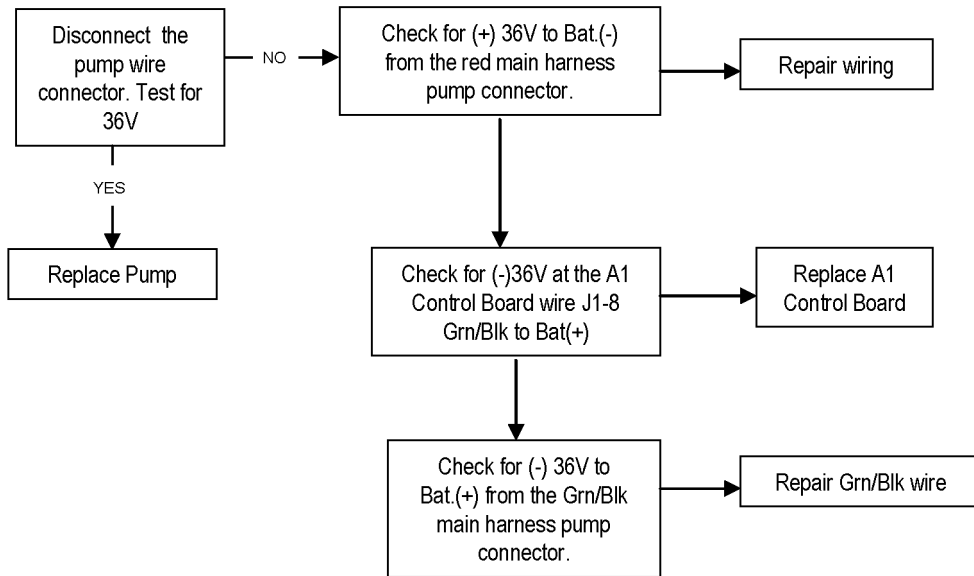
Disconnect the pump wire connector. Test for 36V

NO

Check for (+) 36V to Bat.(-) from the red main harness pump connector.

Repair wiring

YES

Replace Pump

Check for (-)36V at the A1 Control Board wire J1-8 Grn/Blk to Bat(+)

Replace A1 Control Board

Check for (-) 36V to Bat.(+) from the Grn/Blk main harness pump connector.

Repair Grn/Blk wire